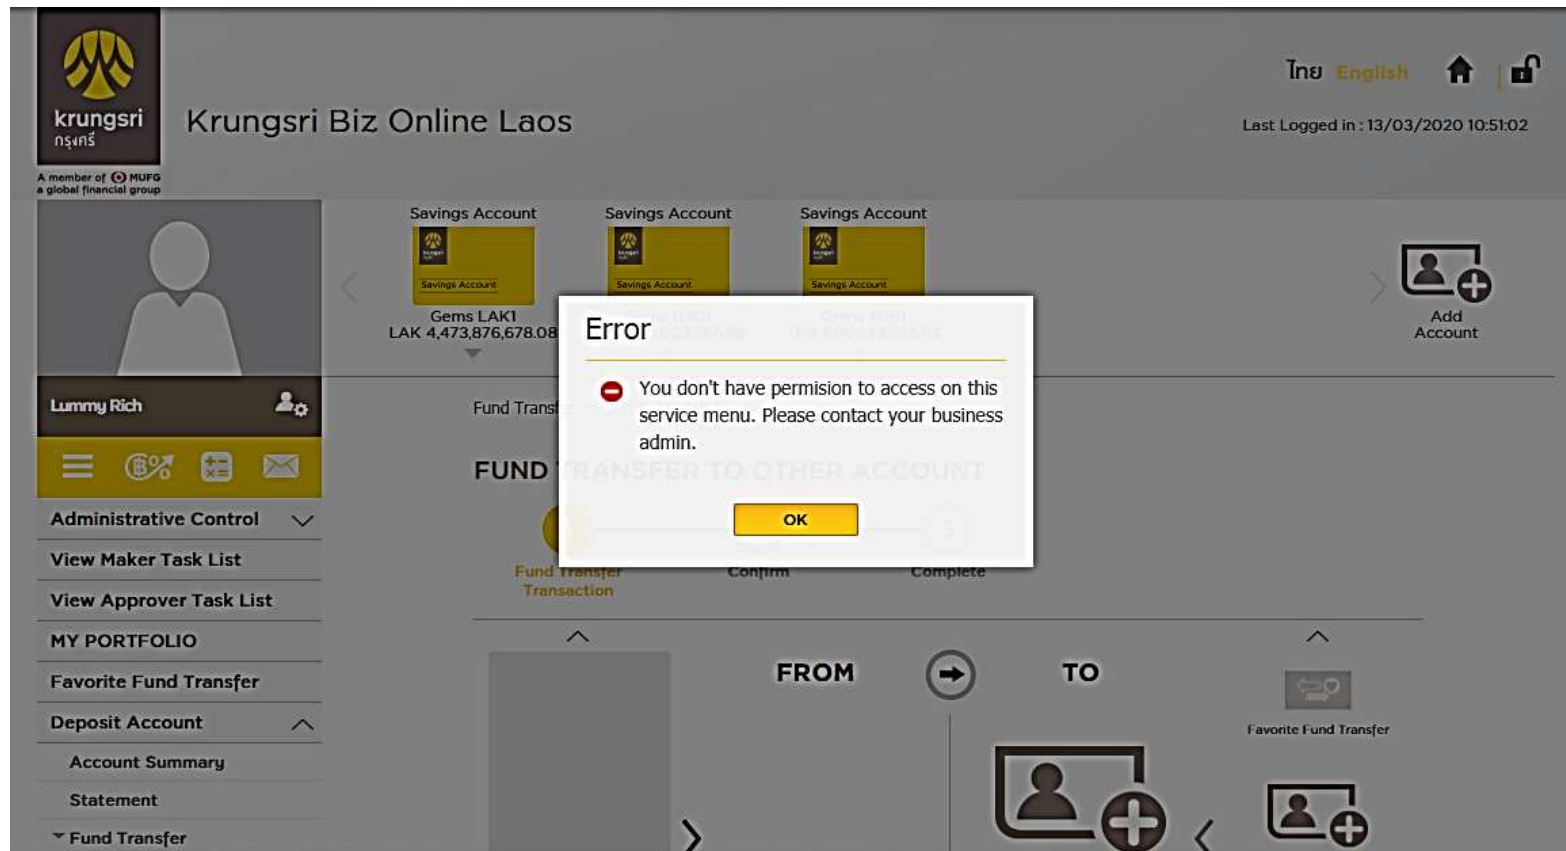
krungsri
กรุงศรี
A member of MUFG
a global financial group

Krungsri Biz Online Laos

ไทย English

Last Logged in : 13/03/2020 10:51:02

Savings Account
Savings Account
Gems LAK1
LAK 4,473,876,678.08

Savings Account
Savings Account
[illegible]

Savings Account
Savings Account
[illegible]

Add Account

Lummy Rich

Administrative Control
View Maker Task List
View Approver Task List
MY PORTFOLIO
Favorite Fund Transfer
Deposit Account
Account Summary
Statement
Fund Transfer

Fund Trans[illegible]

FUND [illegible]

Fund Transfer Transaction
Confirm
Complete

FROM
TO

Favorite Fund Transfer

Error

You don't have permision to access on this service menu. Please contact your business admin.

OK